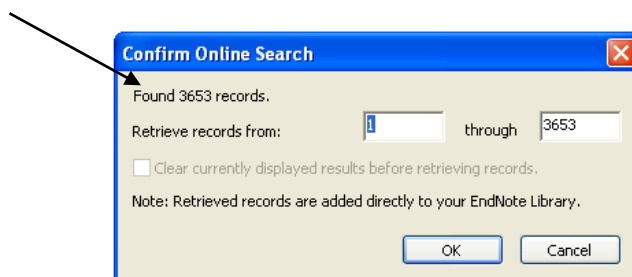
Confirm Online Search

Found 3653 records.

Retrieve records from: 1 through 3653

Clear currently displayed results before retrieving records.

Note: Retrieved records are added directly to your EndNote Library.

OK Cancel